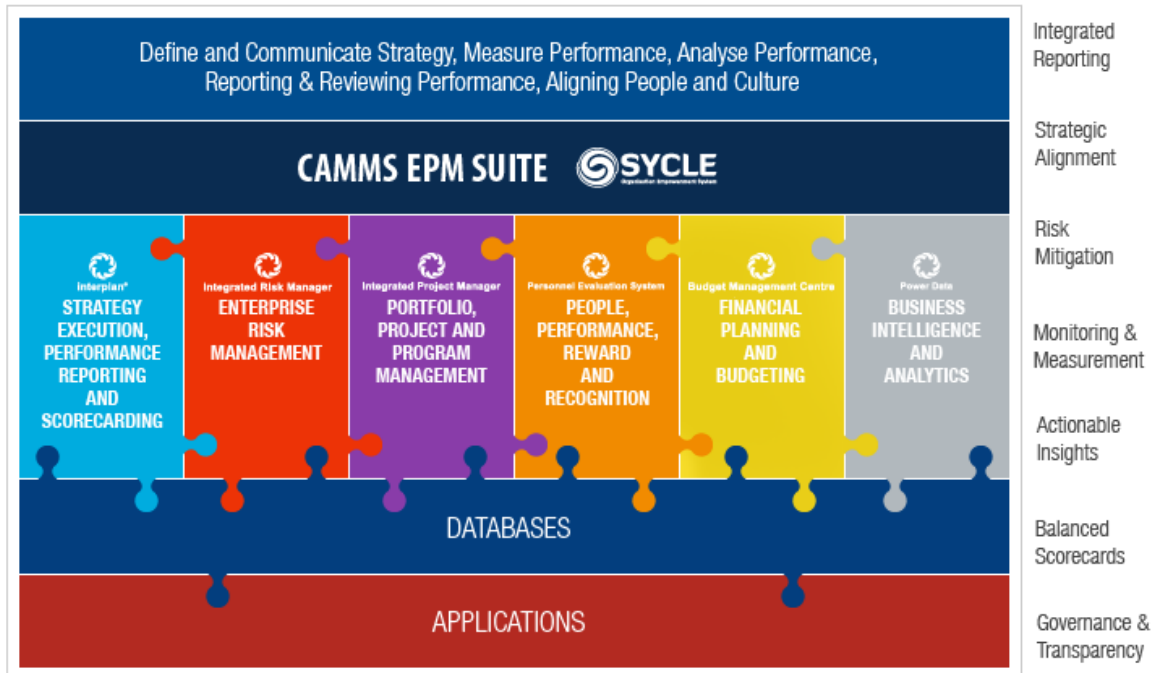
Define and Communicate Strategy, Measure Performance, Analyse Performance, Reporting & Reviewing Performance, Aligning People and Culture

CAMMS EPM SUITE

SYCLE
Organisation Improvement System

Interplan®
STRATEGY EXECUTION, PERFORMANCE REPORTING AND SCORECARDING

Integrated Risk Manager
ENTERPRISE RISK MANAGEMENT

Integrated Project Manager
PORTFOLIO, PROJECT AND PROGRAM MANAGEMENT

Personnel Evaluation System
PEOPLE, PERFORMANCE, REWARD AND RECOGNITION

Budget Management Centre
FINANCIAL PLANNING AND BUDGETING

Power Data
BUSINESS INTELLIGENCE AND ANALYTICS

DATABASES

APPLICATIONS

Integrated Reporting

Strategic Alignment

Risk Mitigation

Monitoring & Measurement

Actionable Insights

Balanced Scorecards

Governance & Transparency